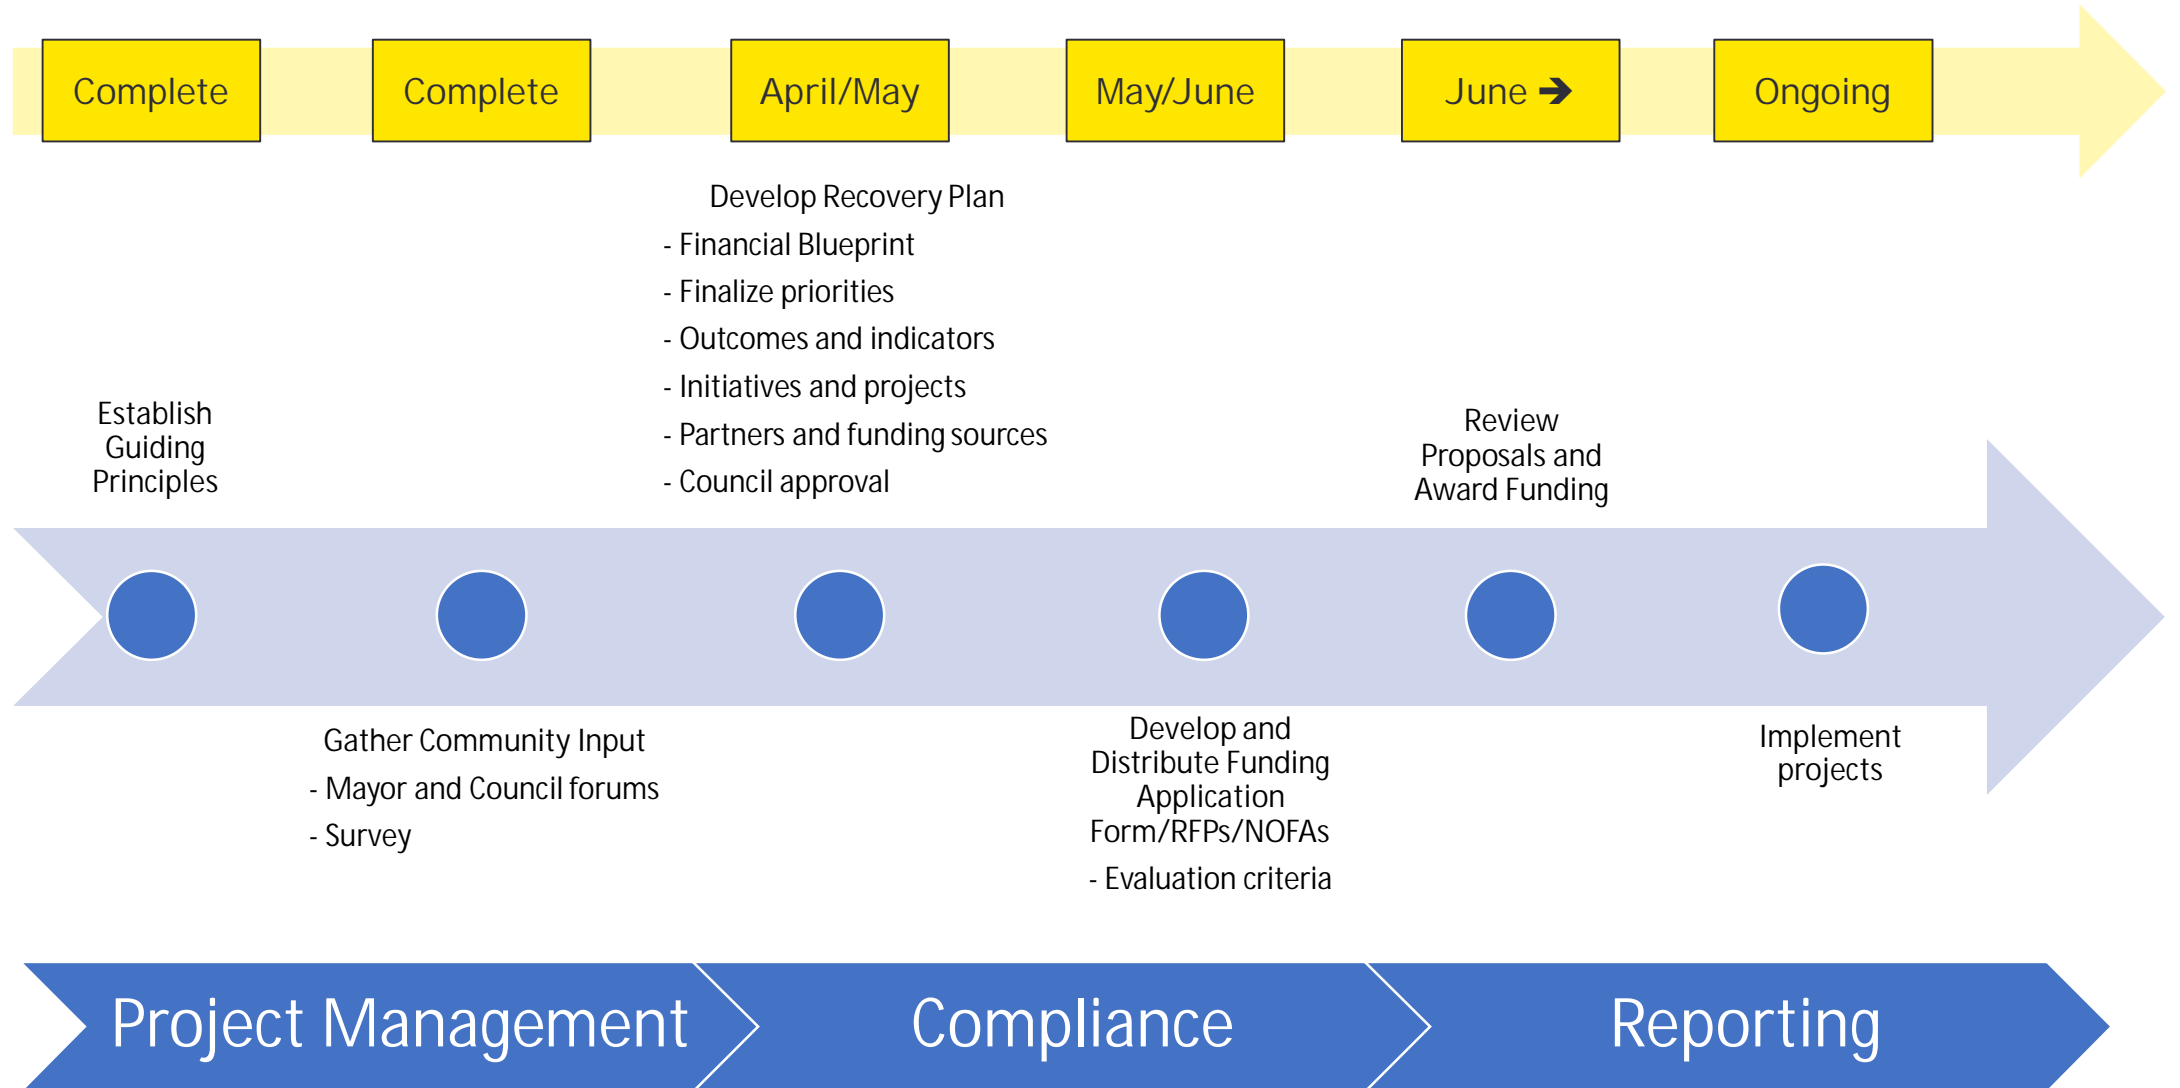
Complete

Complete

April/May

May/June

June ➔

Ongoing

Develop Recovery Plan
- Financial Blueprint
- Finalize priorities
- Outcomes and indicators
- Initiatives and projects
- Partners and funding sources
- Council approval

Establish Guiding Principles

Review Proposals and Award Funding

Gather Community Input
- Mayor and Council forums
- Survey

Develop and Distribute Funding Application Form/RFPs/NOFAs
- Evaluation criteria

Implement projects

Project Management

Compliance

Reporting